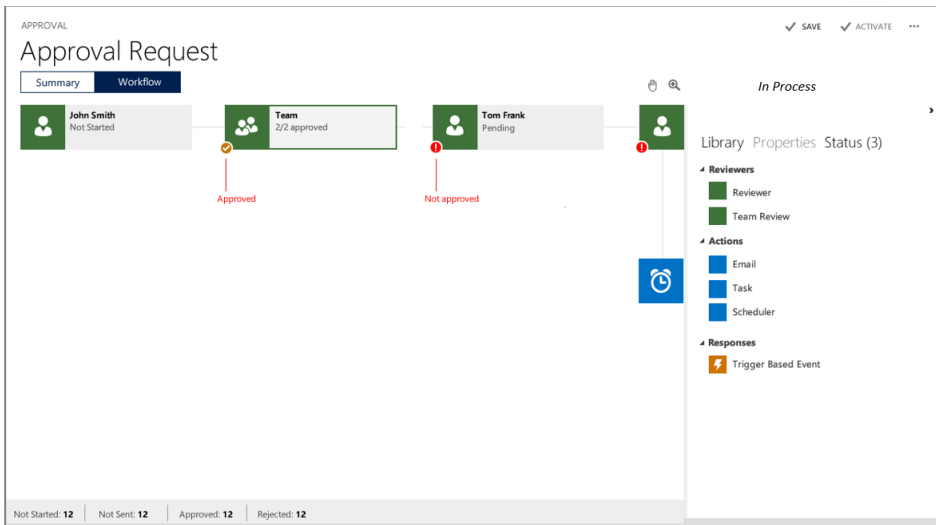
APPROVAL

Approval Request

SAVE ACTIVATE ...

Summary Workflow

In Process

John Smith
Not Started

Team
2/2 approved

Tom Frank
Pending

Approved

Not approved

Library Properties Status (3)

Reviewers
Reviewer
Team Review

Actions
Email
Task
Scheduler

Responses
Trigger Based Event

Not Started: 12 | Not Sent: 12 | Approved: 12 | Rejected: 12